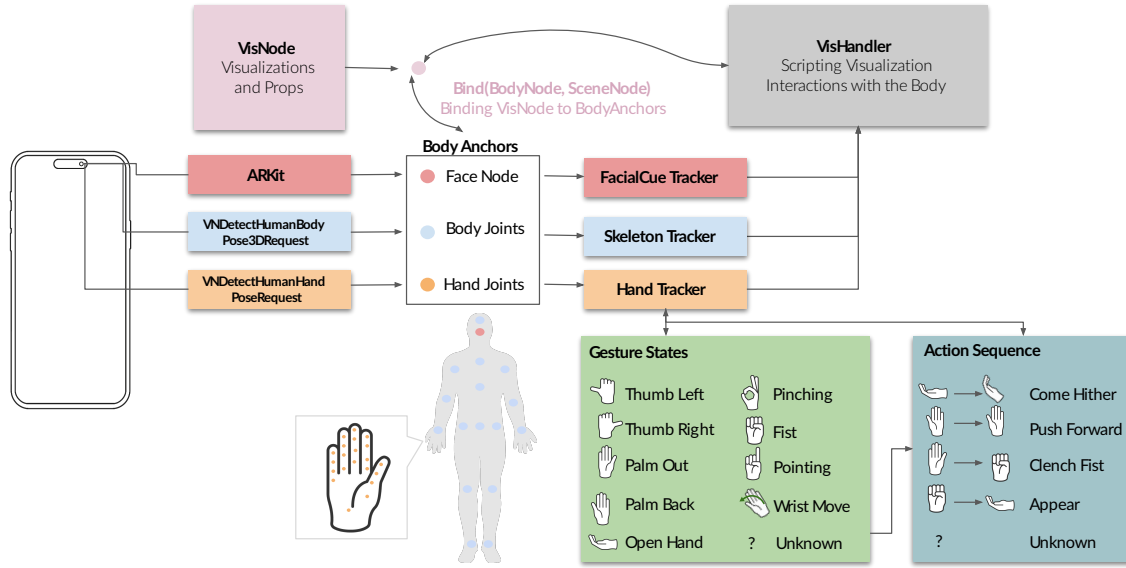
VisNode
Visualizations and Props

Bind(BodyNode, SceneNode)
Binding VisNode to BodyAnchors

VisHandler
Scripting Visualization Interactions with the Body

ARKit

VNDetectHumanBody Pose3DRequest

VNDetectHumanHand PoseRequest

Body Anchors

Face Node

Body Joints

Hand Joints

FacialCue Tracker

Skeleton Tracker

Hand Tracker

Gesture States

Thumb Left

Thumb Right

Palm Out

Palm Back

Open Hand

Pinching

Fist

Pointing

Wrist Move

? Unknown

Action Sequence

Come Hither

Push Forward

Clench Fist

Appear

?

Unknown